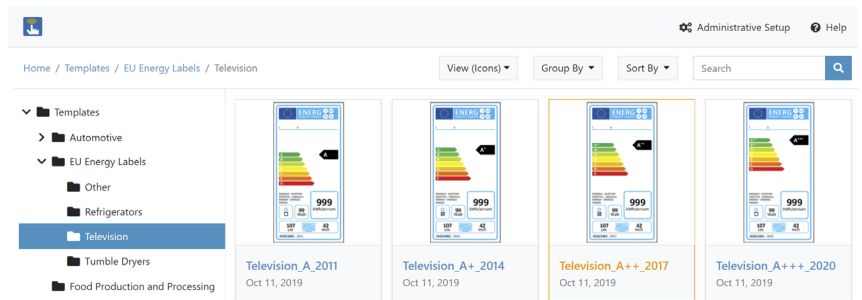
Administrative Setup
Help

Home / Templates / EU Energy Labels / Television

View (Icons)
Group By
Sort By
Search

Templates
Automotive
EU Energy Labels
Other
Refrigerators
Television
Tumble Dryers
Food Production and Processing

ENERG
A
999
99
107
42

Television_A_2011
Oct 11, 2019

ENERG
A+
999
99
107
42

Television_A+_2014
Oct 11, 2019

ENERG
A++
999
99
107
42

Television_A++_2017
Oct 11, 2019

ENERG
A+++
999
99
107
42

Television_A+++_2020
Oct 11, 2019